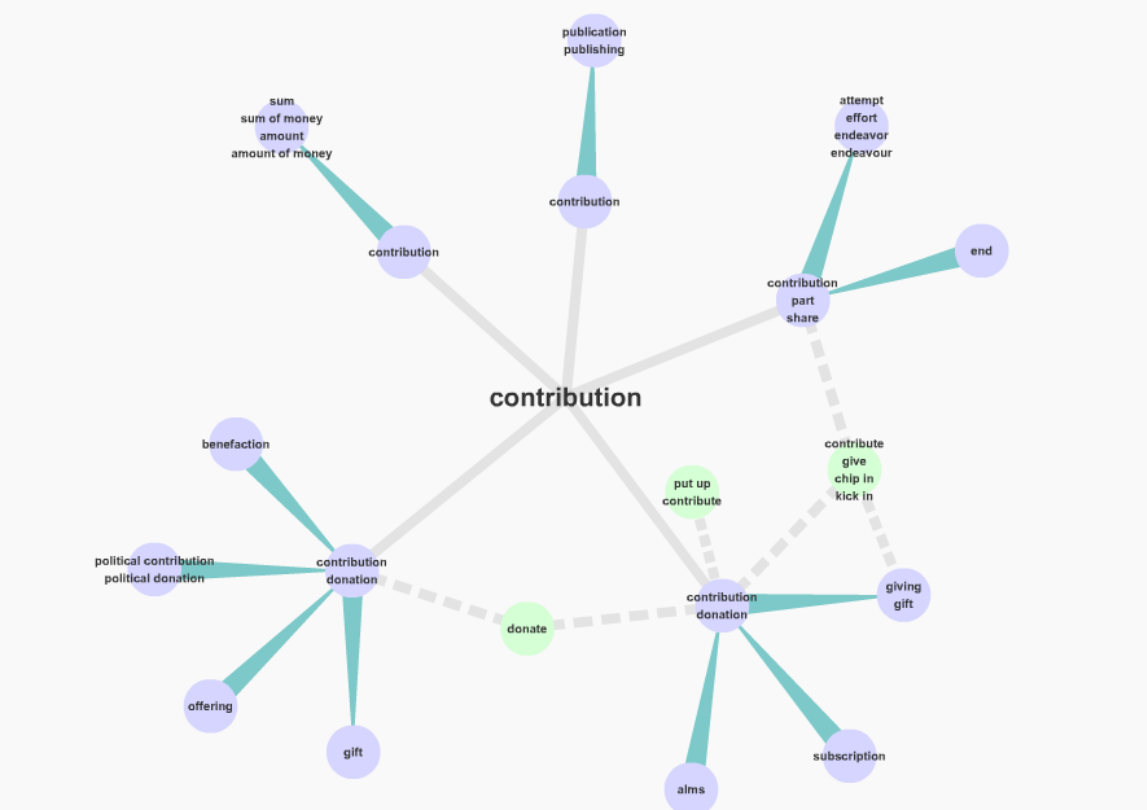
publication
publishing

sum
sum of money
amount
amount of money

attempt
effort
endeavor
endeavour

contribution

contribution

end

contribution
part
share

contribution

contribute
give
chip in
kick in

benefaction

put up
contribute

political contribution
political donation

contribution
donation

contribution
donation

giving
gift

donate

offering

gift

subscription

alms